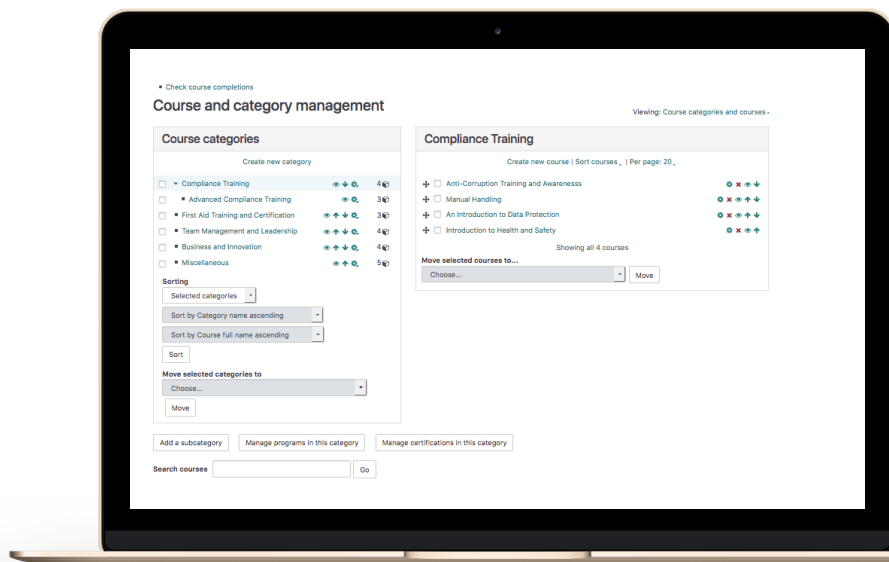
• Check course completions

Course and category management

Viewing: Course categories and courses

Course categories

Create new category

Compliance Training 4
Advanced Compliance Training 3
First Aid Training and Certification 3
Team Management and Leadership 4
Business and Innovation 4
Miscellaneous 5

Sorting
Selected categories
Sort by Category name ascending
Sort by Course full name ascending
Sort

Move selected categories to
Choose...
Move

Compliance Training

Create new course | Sort courses | Per page: 20

Anti-Corruption Training and Awarenesss
Manual Handling
An Introduction to Data Protection
Introduction to Health and Safety

Showing all 4 courses

Move selected courses to...
Choose...
Move

Add a subcategory
Manage programs in this category
Manage certifications in this category

Search courses
Go